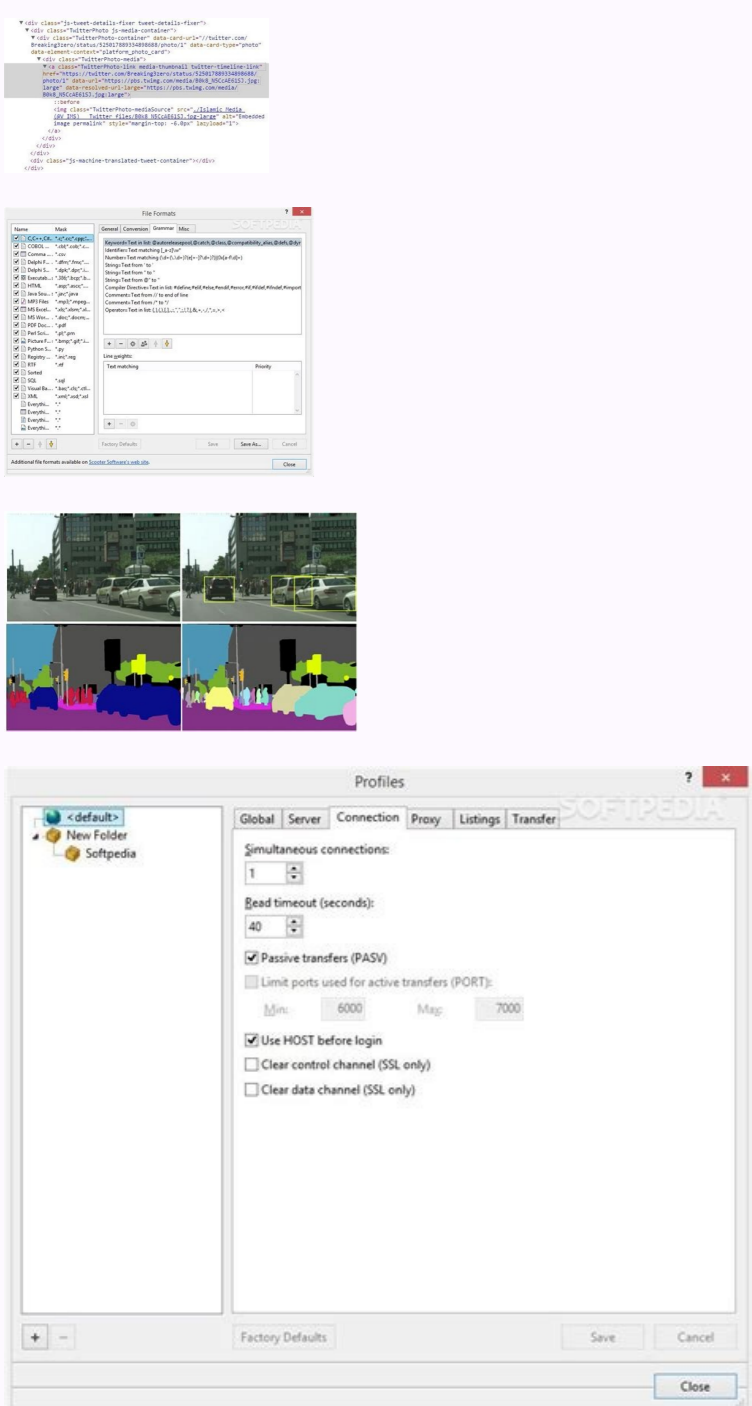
▼<div class="js-tweet-details-fixer tweet-details-fixer">
▼<div class="TwitterPhoto js-media-container">
▼<div class="TwitterPhoto-container" data-card-url="//twitter.com/Breaking3zero/status/525017889334898688/photo/1" data-card-type="photo" data-element-context="platform_photo_card">
▼<div class="TwitterPhoto-media">
▼<a class="TwitterPhoto-link media-thumbnail twitter-timeline-link" href="https://twitter.com/Breaking3zero/status/525017889334898688/photo/1" data-url="https://pbs.twimg.com/media/B0k8_NSCcAE6153.jpg:large" data-resolved-url-large="https://pbs.twimg.com/media/B0k8_NSCcAE6153.jpg:large">
::before
<img class="TwitterPhoto-mediaSource" src="./Islamic Media (BV ISS) Twitter files/B0k8_NSCcAE6153.jpg-large" alt="Embedded image permalink" style="margin-top: -6.0px" lazyload="1">
</a>
</div>
</div>
</div>
<div class="js-machine-translated-tweet-container"></div>
</div>

File Formats

Name | Mask
C,C++, C#... | *.c;*.cc;*.cpp;...
COBOL ... | *.cbl;*.cob;*.c...
Comma ... | *.csv
Delphi F... | *.dfm;*.fmx;*...
Delphi S... | *.dpk;*.dpr;*...
Executab... | *.386;*.bcp;*.b...
HTML | *.asp;*.ascx;*...
Java Sou... | *.jav;*.java
MP3 Files | *.mp3;*.mpeg...
MS Excel... | *.xls;*.xlsm;*.xl...
MS Wor... | *.doc;*.docm...
PDF Doc... | *.pdf
Perl Scri... | *.pl;*.pm
Picture F... | *.bmp;*.gif;*.i...
Python S... | *.py
Registry ... | *.inc;*.reg
RTF | *.rtf
Sorted
SQL | *.sql
Visual Ba... | *.bas;*.cls;*.ctl...
XML | *.xml;*.xsd;*.xsl
Everythi... | *.*
Everythi... | *.*
Everythi... | *.*
Everythi... | *.*

General | Conversion | Grammar | Misc

Keywords:Text in list: @autoreleasepool,@catch,@class,@compatibility_alias,@defs,@dyn
Identifiers:Text matching [_a-z]\w*
Numbers:Text matching (\d+(\.\d+)?|\.\d+)([eE][+-]?\d+)?
Strings:Text from ' to '
Strings:Text from " to "
Strings:Text from @" to "
Compiler Directives:Text in list: #define,#elif,#else,#endif,#error,#if,#ifdef,#ifndef,#import
Comments:Text from // to end of line
Comments:Text from /* to */
Operators:Text in list: [,],(,),{,},...

Line weights:
Text matching | Priority

Factory Defaults | Save | Save As... | Cancel
Additional file formats available on Scooter Software's web site. | Close

Profiles
<default>
New Folder
Softpedia
Global | Server | Connection | Proxy | Listings | Transfer
SOFTPEDIA
Simultaneous connections:
1
Read timeout (seconds):
40
Passive transfers (PASV)
Limit ports used for active transfers (PORT):
Min: 6000 Max: 7000
Use HOST before login
Clear control channel (SSL only)
Clear data channel (SSL only)
+ −
Factory Defaults
Save
Cancel
Close